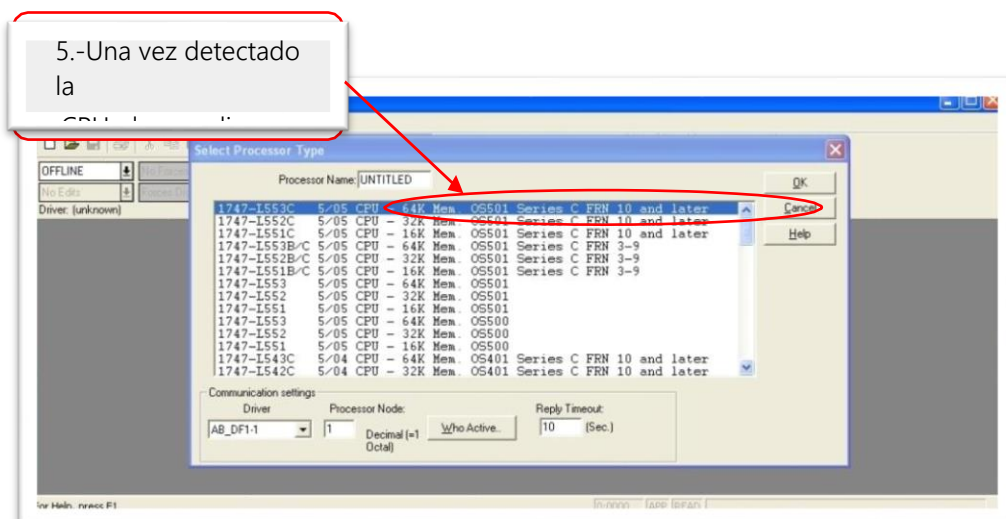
5.-Una vez detectado la

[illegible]

OFFLINE
No Forces
No Edits
Forces Di
Driver: (unknown)

Select Processor Type

Processor Name: UNTITLED

OK
Cancel
Help

1747-L553C 5/05 CPU - 64K Mem. OS501 Series C FRN 10 and later
1747-L552C 5/05 CPU - 32K Mem. OS501 Series C FRN 10 and later
1747-L551C 5/05 CPU - 16K Mem. OS501 Series C FRN 10 and later
1747-L553B/C 5/05 CPU - 64K Mem. OS501 Series C FRN 3-9
1747-L552B/C 5/05 CPU - 32K Mem. OS501 Series C FRN 3-9
1747-L551B/C 5/05 CPU - 16K Mem. OS501 Series C FRN 3-9
1747-L553 5/05 CPU - 64K Mem. OS501
1747-L552 5/05 CPU - 32K Mem. OS501
1747-L551 5/05 CPU - 16K Mem. OS501
1747-L553 5/05 CPU - 64K Mem. OS500
1747-L552 5/05 CPU - 32K Mem. OS500
1747-L551 5/05 CPU - 16K Mem. OS500
1747-L543C 5/04 CPU - 64K Mem. OS401 Series C FRN 10 and later
1747-L542C 5/04 CPU - 32K Mem. OS401 Series C FRN 10 and later

Communication settings
Driver
AB_DF1-1
Processor Node:
1
Decimal (=1 Octal)
Who Active...
Reply Timeout:
10 (Sec.)

for Help, press F1
0:0000 APP READ